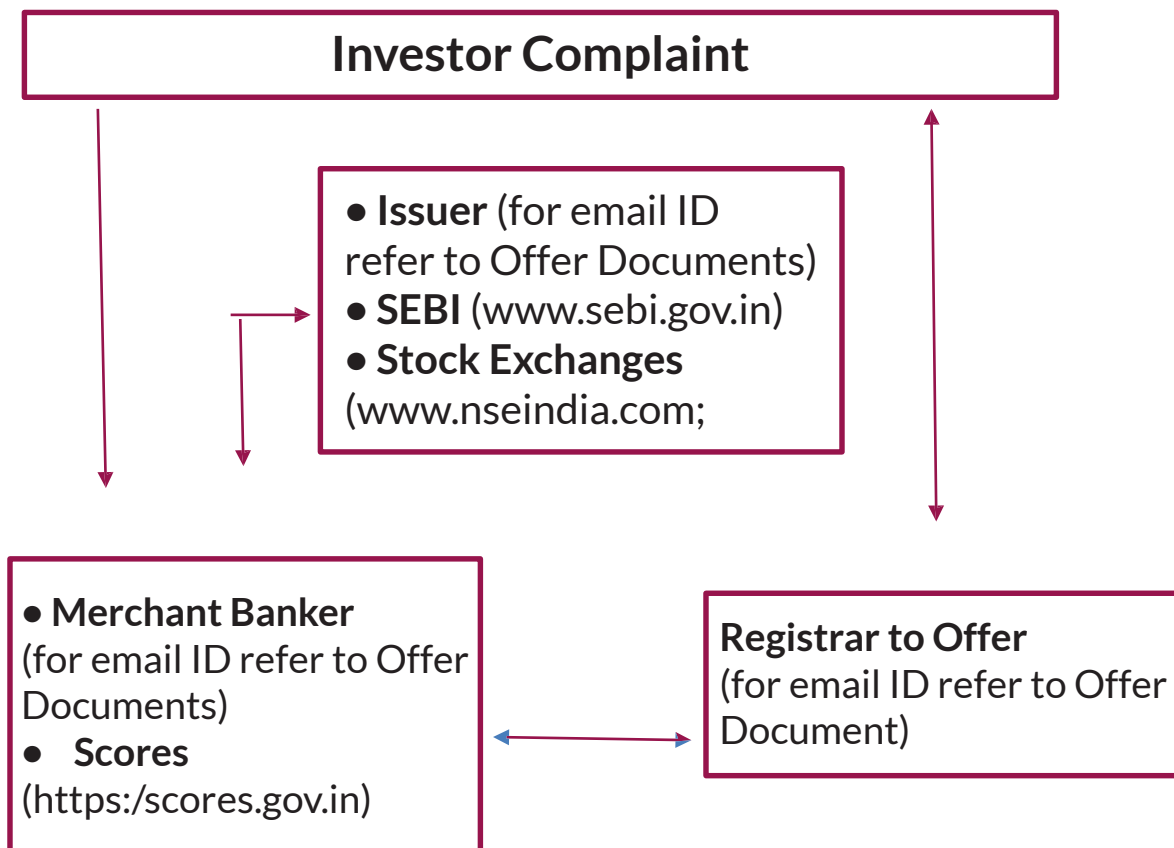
Investor Complaint

• Issuer (for email ID refer to Offer Documents)
• SEBI (www.sebi.gov.in)
• Stock Exchanges (www.nseindia.com;

• Merchant Banker (for email ID refer to Offer Documents)
• Scores (https:/scores.gov.in)

Registrar to Offer (for email ID refer to Offer Document)